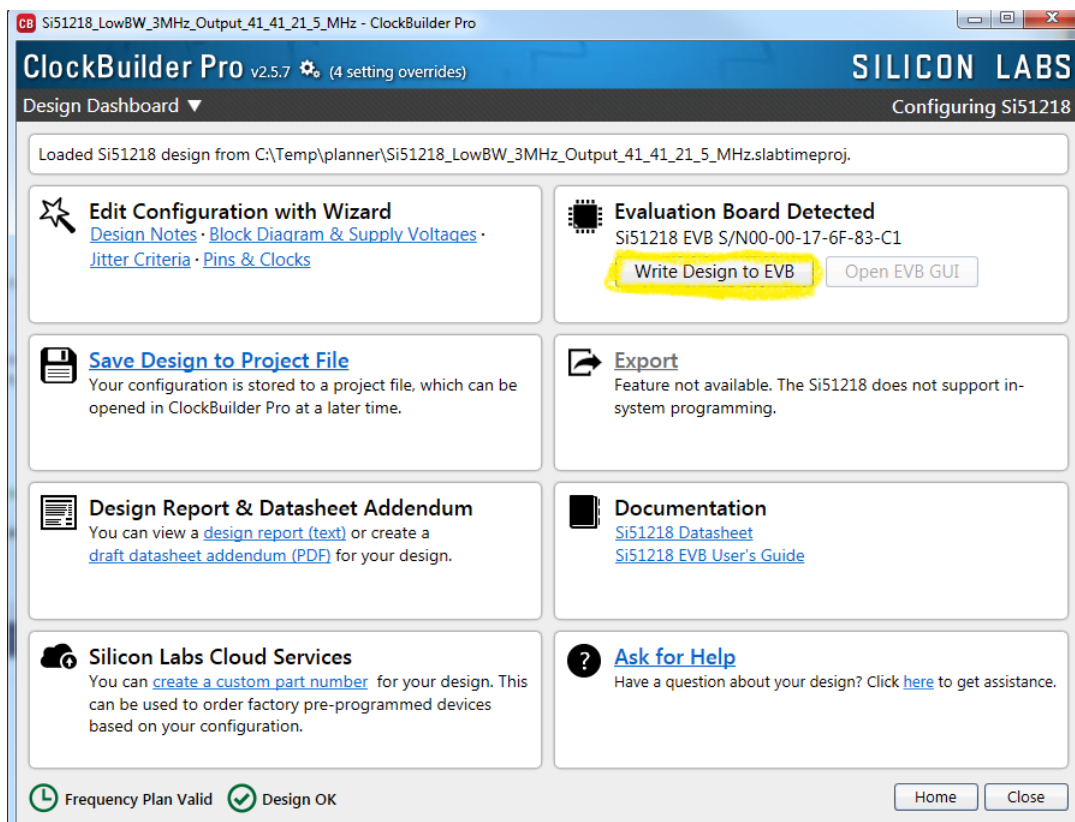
CB Si51218_LowBW_3MHz_Output_41_41_21_5_MHz - ClockBuilder Pro

ClockBuilder Pro v2.5.7 (4 setting overrides)

SILICON LABS

Design Dashboard ▼

Configuring Si51218

Loaded Si51218 design from C:\Temp\planner\Si51218_LowBW_3MHz_Output_41_41_21_5_MHz.slabtimeproj.

Edit Configuration with Wizard
Design Notes · Block Diagram & Supply Voltages · Jitter Criteria · Pins & Clocks

Evaluation Board Detected
Si51218 EVB S/N00-00-17-6F-83-C1
Write Design to EVB
Open EVB GUI

Save Design to Project File
Your configuration is stored to a project file, which can be opened in ClockBuilder Pro at a later time.

Export
Feature not available. The Si51218 does not support in-system programming.

Design Report & Datasheet Addendum
You can view a design report (text) or create a draft datasheet addendum (PDF) for your design.

Documentation
Si51218 Datasheet
Si51218 EVB User's Guide

Silicon Labs Cloud Services
You can create a custom part number for your design. This can be used to order factory pre-programmed devices based on your configuration.

Ask for Help
Have a question about your design? Click here to get assistance.

Frequency Plan Valid
Design OK

Home
Close